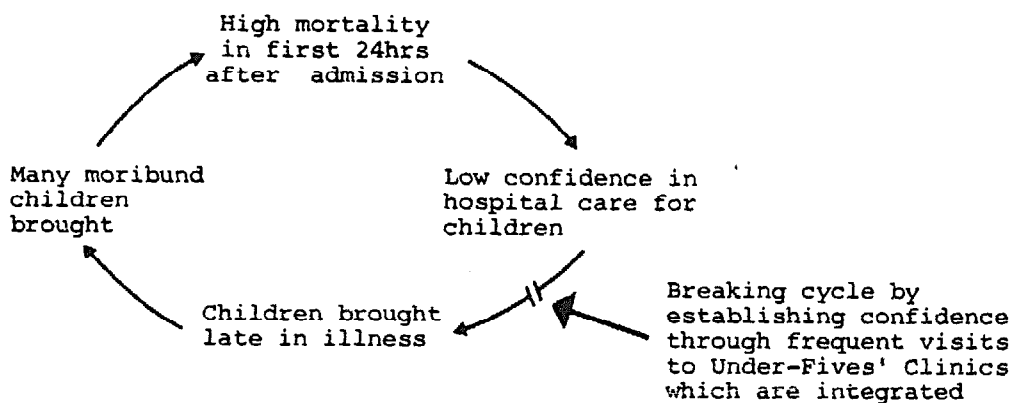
High mortality in first 24hrs after admission

Low confidence in hospital care for children

Children brought late in illness

Many moribund children brought

Breaking cycle by establishing confidence through frequent visits to Under-Fives' Clinics which are integrated